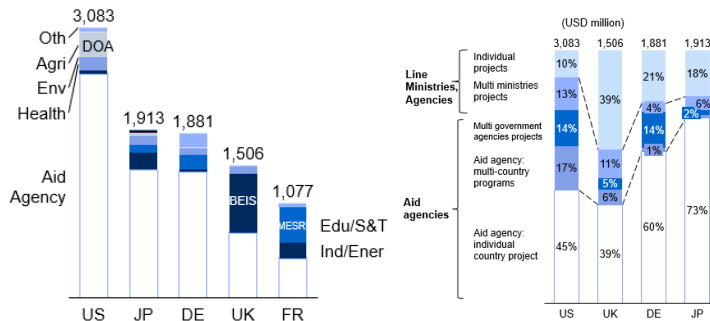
3,083

Oth
Agri
Env
Health

DOA

Aid Agency

1,913
1,881
1,506
1,077

BEIS
MESR

Edu/S&T
Ind/Ener

US JP DE UK FR

(USD million)

| | US | UK | DE | JP |
|---|---|---|---|---|
| | 3,083 | 1,506 | 1,881 | 1,913 |
| Individual projects | 10% | 39% | 21% | 18% |
| Multi ministries projects | 13% | | 4% | 6% |
| Multi government agencies projects | 14% | 11% | 14% | 2% |
| Aid agency: multi-country programs | 17% | 5% | 1% | |
| | | 6% | | |
| Aid agency: individual country project | 45% | 39% | 60% | 73% |

Line Ministries, Agencies

Aid agencies

US UK DE JP